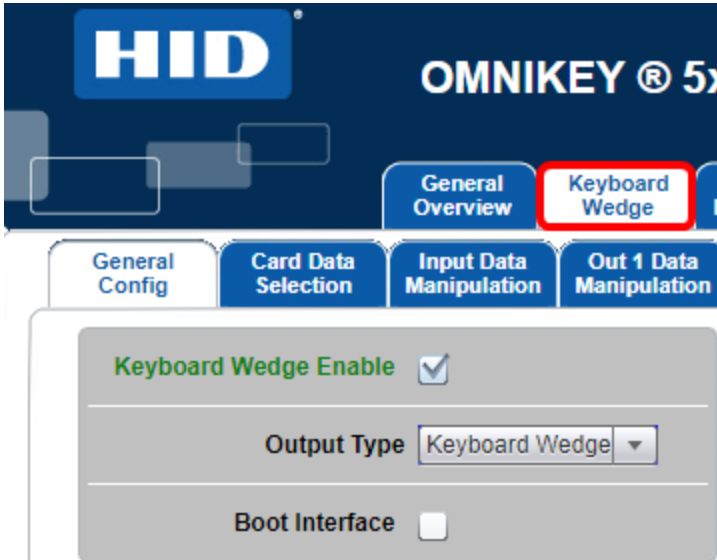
HID®

OMNIKEY ® 5x

General Overview

Keyboard Wedge

General Config

Card Data Selection

Input Data Manipulation

Out 1 Data Manipulation

Keyboard Wedge Enable

Output Type Keyboard Wedge

Boot Interface